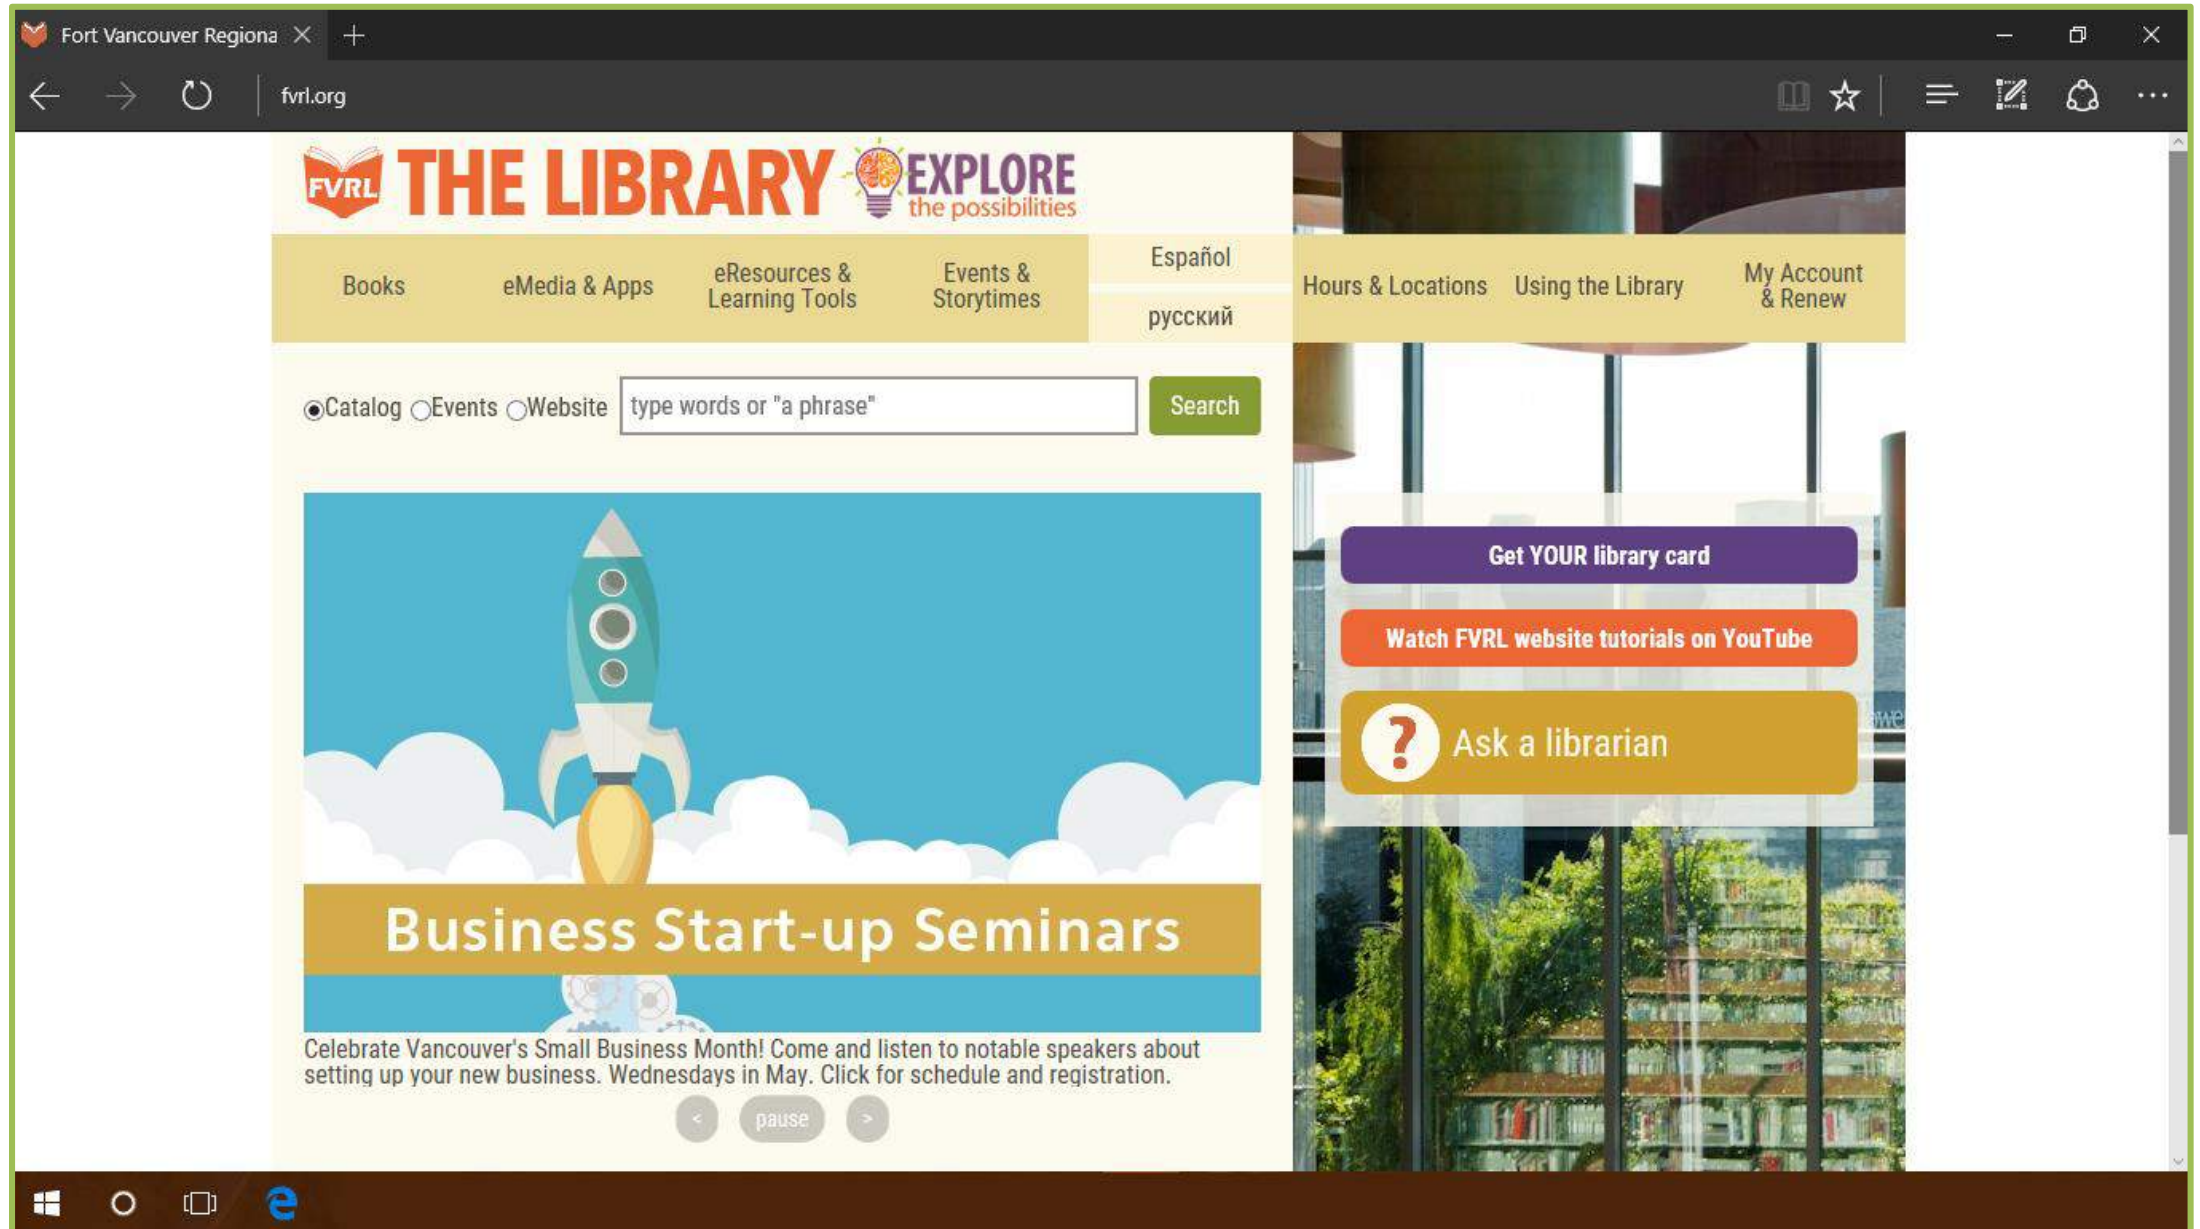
Fort Vancouver Regiona

fvrl.org

FVRL THE LIBRARY EXPLORE the possibilities

Books
eMedia & Apps
eResources & Learning Tools
Events & Storytimes
Español
русский
Hours & Locations
Using the Library
My Account & Renew

Catalog Events Website type words or "a phrase" Search

Get YOUR library card

Watch FVRL website tutorials on YouTube

Ask a librarian

Business Start-up Seminars

Celebrate Vancouver's Small Business Month! Come and listen to notable speakers about setting up your new business. Wednesdays in May. Click for schedule and registration.

< pause >